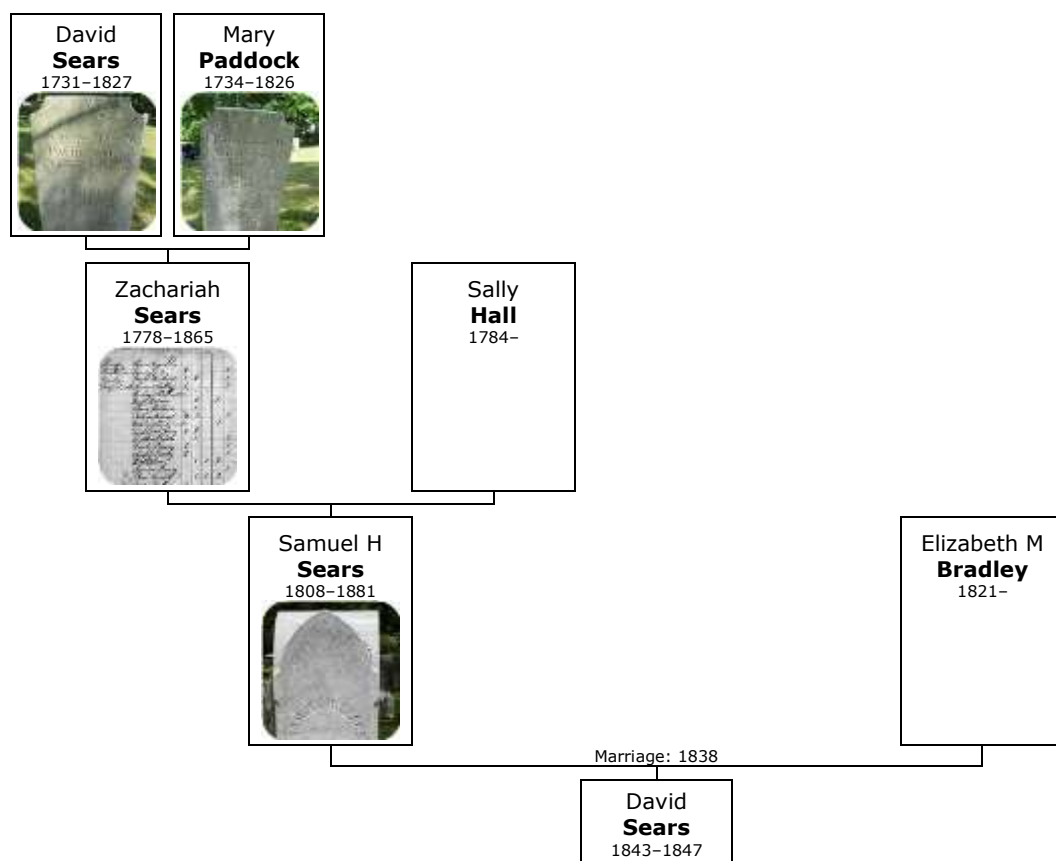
David
**Sears**
1731–1827

Mary
**Paddock**
1734–1826

Zachariah
**Sears**
1778–1865

Sally
**Hall**
1784–

Samuel H
**Sears**
1808–1881

Elizabeth M
**Bradley**
1821–

Marriage: 1838

David
**Sears**
1843–1847